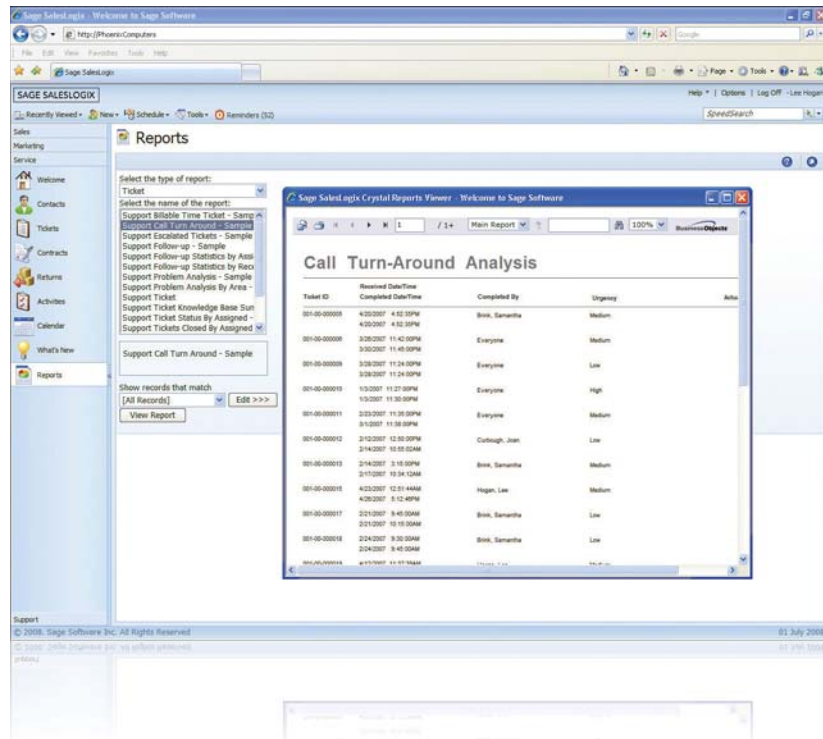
Sage SalesLogix - Welcome to Sage Software

http://PhoenixComputers

Google

File Edit View Favorites Tools Help

Sage SalesLogix

Page Tools

SAGE SALESLOGIX

Help | Options | Log Off - Lee Hogan

Recently Viewed New Schedule Tools Reminders (52)

SpeedSearch

Sales
Marketing
Service

Welcome
Contacts
Tickets
Contracts
Returns
Activities
Calendar
What's New
Reports

Support

Reports

Select the type of report:
Ticket
Select the name of the report:
Support Billable Time Ticket - Samp
Support Call Turn Around - Sample
Support Escalated Tickets - Sample
Support Follow-up - Sample
Support Follow-up Statistics by Assi
Support Follow-up Statistics by Reci
Support Problem Analysis - Sample
Support Problem Analysis By Area -
Support Ticket
Support Ticket Knowledge Base Sun
Support Ticket Status By Assigned -
Support Tickets Closed By Assigned

Support Call Turn Around - Sample

Show records that match
[All Records]
Edit >>>
View Report

Sage SalesLogix Crystal Reports Viewer - Welcome to Sage Software

1 /1+ Main Report 100% BusinessObjects

Call Turn-Around Analysis

| Ticket ID | Received Date/Time Completed Date/Time | Completed By | Urgency | Actu |
|---|---|---|---|---|
| 001-00-000008 | 4/20/2007 4:52:35PM 4/20/2007 4:52:35PM | Brink, Samantha | Medium | |
| 001-00-000008 | 3/28/2007 11:42:00PM 3/30/2007 11:45:00PM | Everyone | Medium | |
| 001-00-000009 | 3/28/2007 11:24:00PM 3/28/2007 11:24:00PM | Everyone | Low | |
| 001-00-000010 | 1/3/2007 11:27:00PM 1/3/2007 11:30:00PM | Everyone | High | |
| 001-00-000011 | 2/23/2007 11:35:00PM 3/1/2007 11:38:00PM | Everyone | Medium | |
| 001-00-000012 | 2/12/2007 12:50:00PM 2/14/2007 10:55:02AM | Curtough, Joan | Low | |
| 001-00-000013 | 2/14/2007 3:15:00PM 2/17/2007 10:34:12AM | Brink, Samantha | Medium | |
| 001-00-000015 | 4/23/2007 12:51:44AM 4/26/2007 5:12:48PM | Hogan, Lee | Medium | |
| 001-00-000017 | 2/21/2007 9:45:00AM 2/21/2007 10:15:00AM | Brink, Samantha | Low | |
| 001-00-000018 | 2/24/2007 9:30:00AM 2/24/2007 9:45:00AM | Brink, Samantha | Low | |
| 001-00-000019 | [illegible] | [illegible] | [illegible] | |

© 2008. Sage Software Inc. All Rights Reserved

01 July 2008